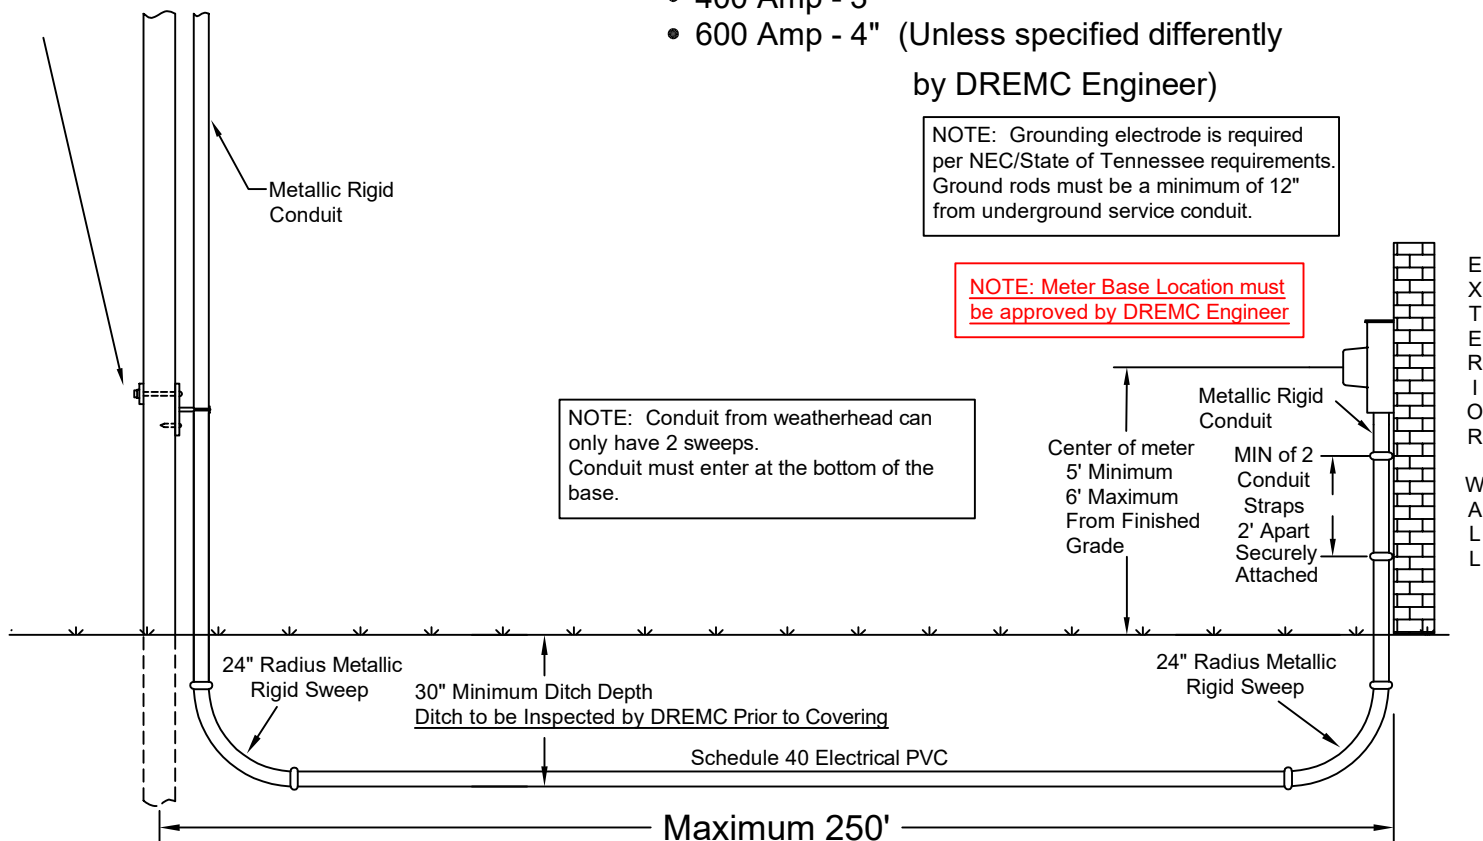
• 400 Amp - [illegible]
• 600 Amp - 4" (Unless specified differently by DREMC Engineer)

Metallic Rigid Conduit

NOTE: Grounding electrode is required per NEC/State of Tennessee requirements. Ground rods must be a minimum of 12" from underground service conduit.

NOTE: Meter Base Location must be approved by DREMC Engineer

EXTERIOR WALL

NOTE: Conduit from weatherhead can only have 2 sweeps.
Conduit must enter at the bottom of the base.

Metallic Rigid Conduit

Center of meter
5' Minimum
6' Maximum
From Finished
Grade

MIN of 2
Conduit
Straps
2' Apart
Securely
Attached

24" Radius Metallic Rigid Sweep

30" Minimum Ditch Depth
Ditch to be Inspected by DREMC Prior to Covering

24" Radius Metallic Rigid Sweep

Schedule 40 Electrical PVC

Maximum 250'